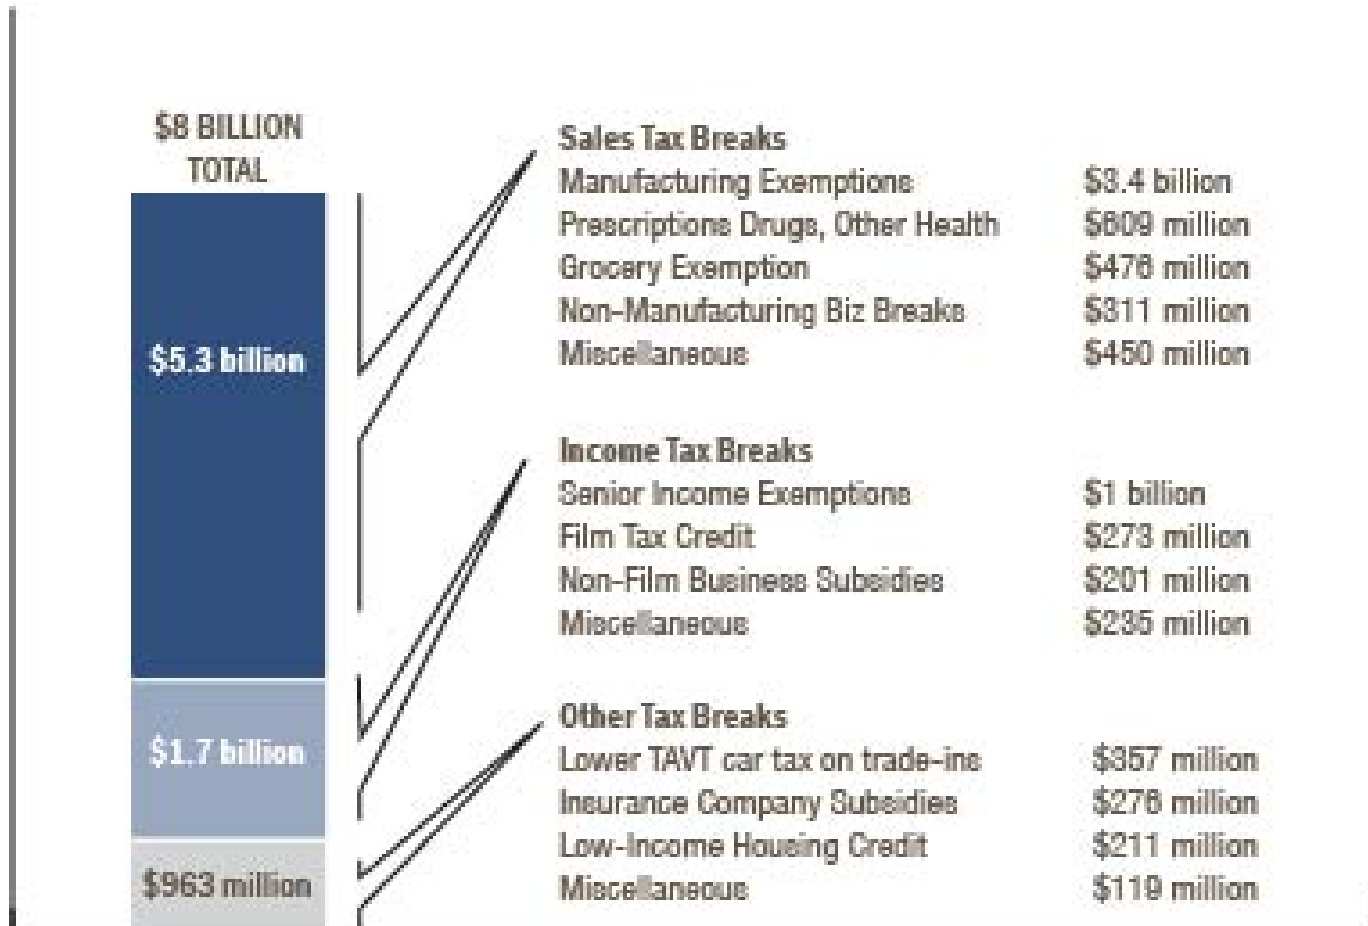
$8 BILLION TOTAL

$5.3 billion

$1.7 billion

$963 million

Sales Tax Breaks

| | |
|---|---|
| Manufacturing Exemptions | $3.4 billion |
| Prescriptions Drugs, Other Health | $609 million |
| Grocery Exemption | $476 million |
| Non-Manufacturing Biz Breaks | $311 million |
| Miscellaneous | $450 million |

Income Tax Breaks

| | |
|---|---|
| Senior Income Exemptions | $1 billion |
| Film Tax Credit | $273 million |
| Non-Film Business Subsidies | $201 million |
| Miscellaneous | $235 million |

Other Tax Breaks

| | |
|---|---|
| Lower TAVT car tax on trade-ins | $357 million |
| Insurance Company Subsidies | $276 million |
| Low-Income Housing Credit | $211 million |
| Miscellaneous | $119 million |